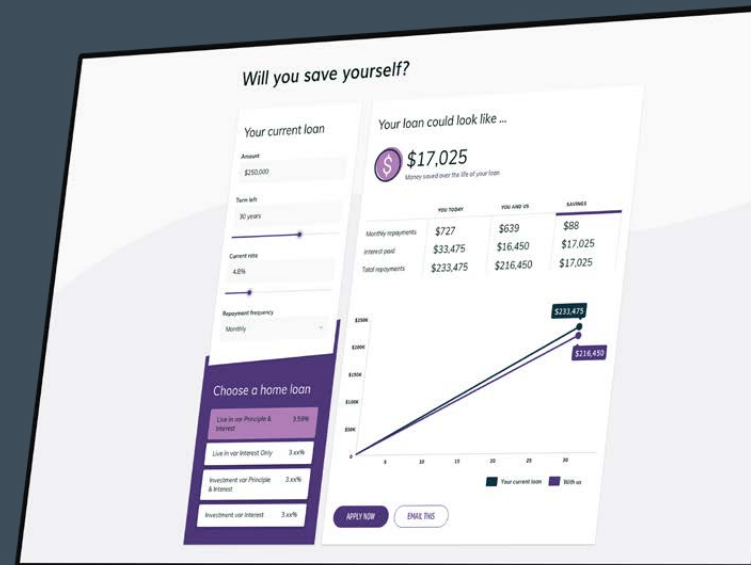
Will you save yourself?

Your current loan

Amount

$250,000

Term left

30 years

Current rate

4.8%

Repayment frequency

Monthly

Choose a home loan

Live in var Principle & Interest 3.59%

Live in var Interest Only 3.xx%

Investment var Principle & Interest 3.xx%

Investment var Interest 3.xx%

Your loan could look like ...

$17,025

Money saved over the life of your loan

| | YOU TODAY | YOU AND US | SAVINGS |
|---|---|---|---|
| Monthly repayments | $727 | $639 | $88 |
| Interest paid | $33,475 | $16,450 | $17,025 |
| Total repayments | $233,475 | $216,450 | $17,025 |

$250K
$200K
$150K
$100K
$50K
0
5
10
15
20
25
30

$233,475
$216,450

Your current loan
With us

APPLY NOW
EMAIL THIS